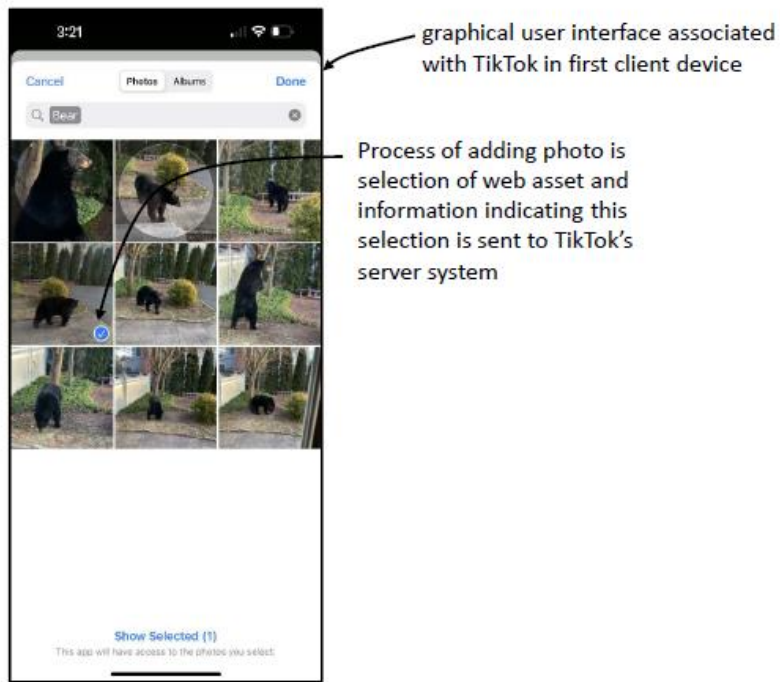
3:21

Cancel
Photos
Albums
Done

Bear

Show Selected (1)
This app will have access to the photos you select.

graphical user interface associated with TikTok in first client device

Process of adding photo is selection of web asset and information indicating this selection is sent to TikTok's server system